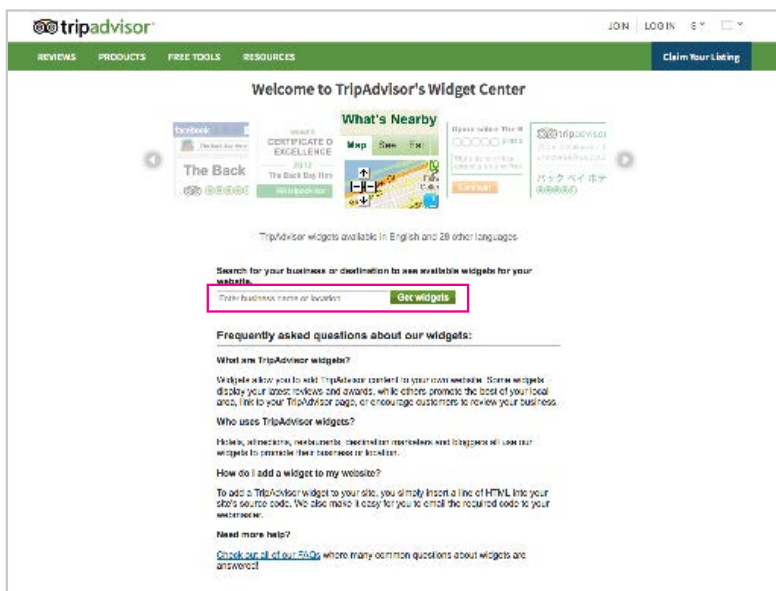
tripadvisor

JOIN | LOG IN | $ | 

REVIEWS PRODUCTS FREE TOOLS RESOURCES

Claim Your Listing

Welcome to TripAdvisor's Widget Center

facebook

The Back

CERTIFICATE OF EXCELLENCE

2012

The Back Bay Hm

What's Nearby

Map See Eat

tripadvisor

パック ベイ ホテ

TripAdvisor widgets available in English and 29 other languages

Search for your business or destination to see available widgets for your website.

Enter business name or location

Get widgets

Frequently asked questions about our widgets:

What are TripAdvisor widgets?

Widgets allow you to add TripAdvisor content to your own website. Some widgets display your latest reviews and awards, while others promote the best of your local area, link to your TripAdvisor page, or encourage customers to review your business.

Who uses TripAdvisor widgets?

Hotels, attractions, restaurants, destination marketers and bloggers all use our widgets to promote their business or location.

How do I add a widget to my website?

To add a TripAdvisor widget to your site, you simply insert a line of HTML into your site's source code. We also make it easy for you to email the required code to your webmaster.

Need more help?

Check out all of our FAQs where many common questions about widgets are answered!